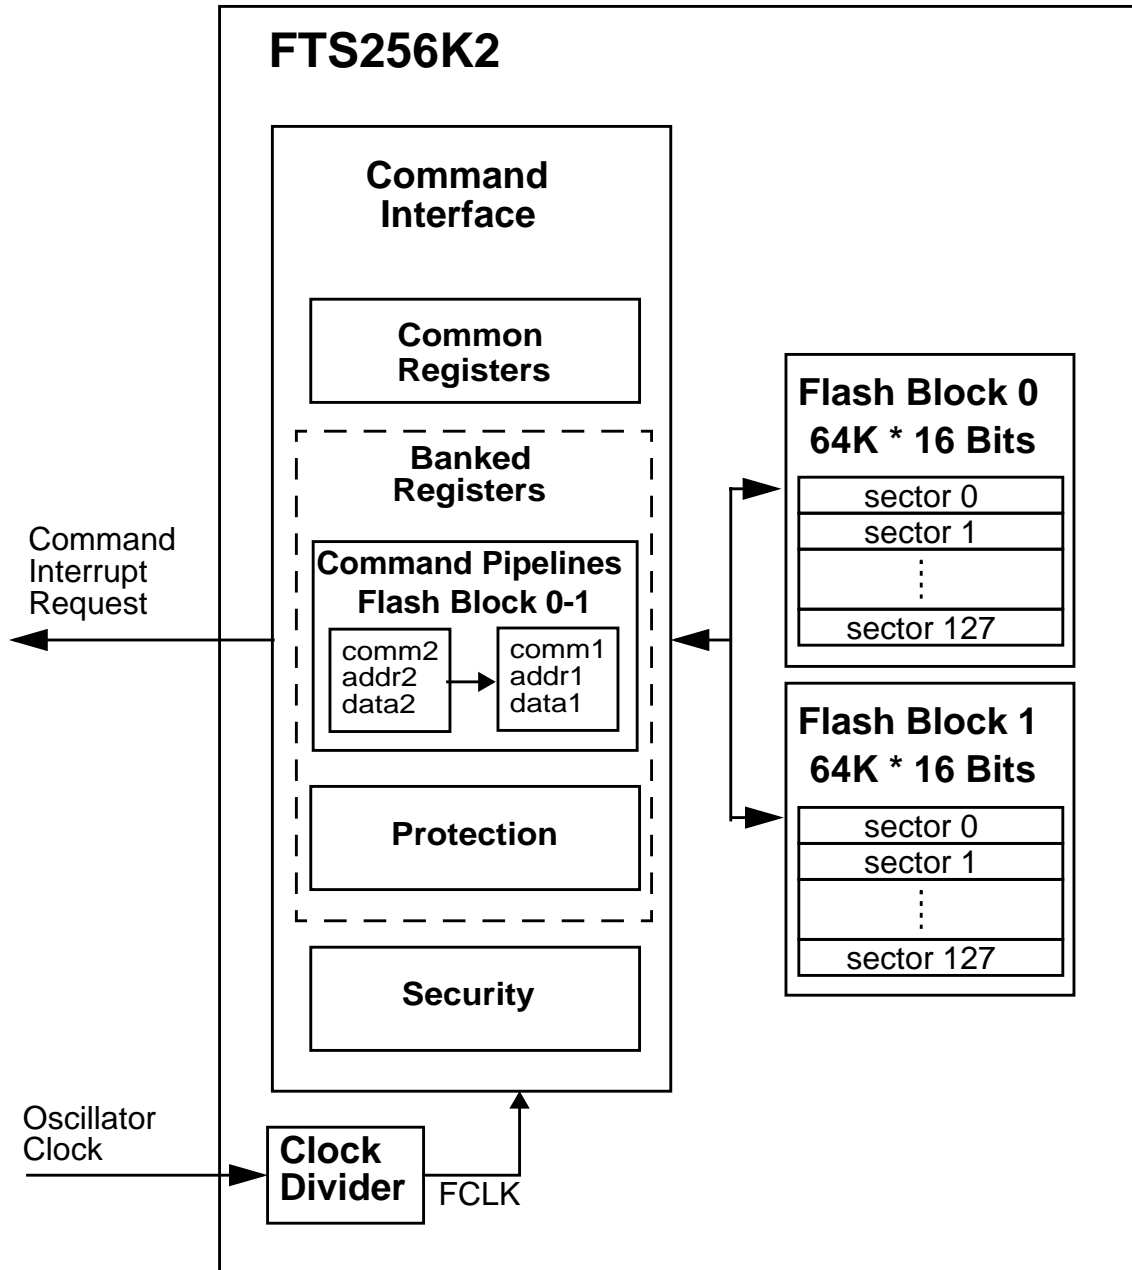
FTS256K2

Command Interface

Common Registers

Banked Registers

Command Pipelines Flash Block 0-1

comm2
addr2
data2

comm1
addr1
data1

Protection

Security

Command Interrupt Request

Flash Block 0
64K * 16 Bits

sector 0
sector 1
⋮
sector 127

Flash Block 1
64K * 16 Bits

sector 0
sector 1
⋮
sector 127

Oscillator Clock

Clock Divider

FCLK